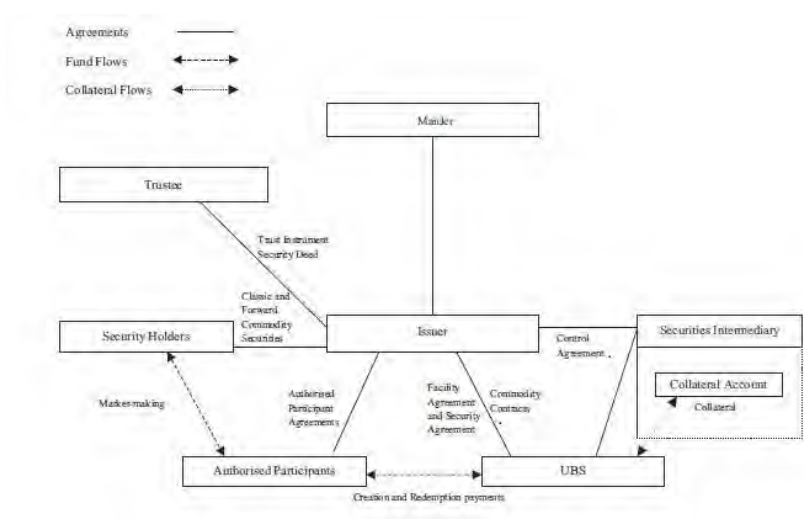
Agreements

Fund Flows

Collateral Flows

Manager

Trustee

Trust Instrument Security Deed

Classic and Forward Commodity Securities

Security Holders

Issuer

Control Agreement

Securities Intermediary

Collateral Account

Collateral

Market-making

Authorised Participant Agreements

Facility Agreement and Security Agreement

Commodity Contracts

Authorised Participants

UBS

Creation and Redemption payments